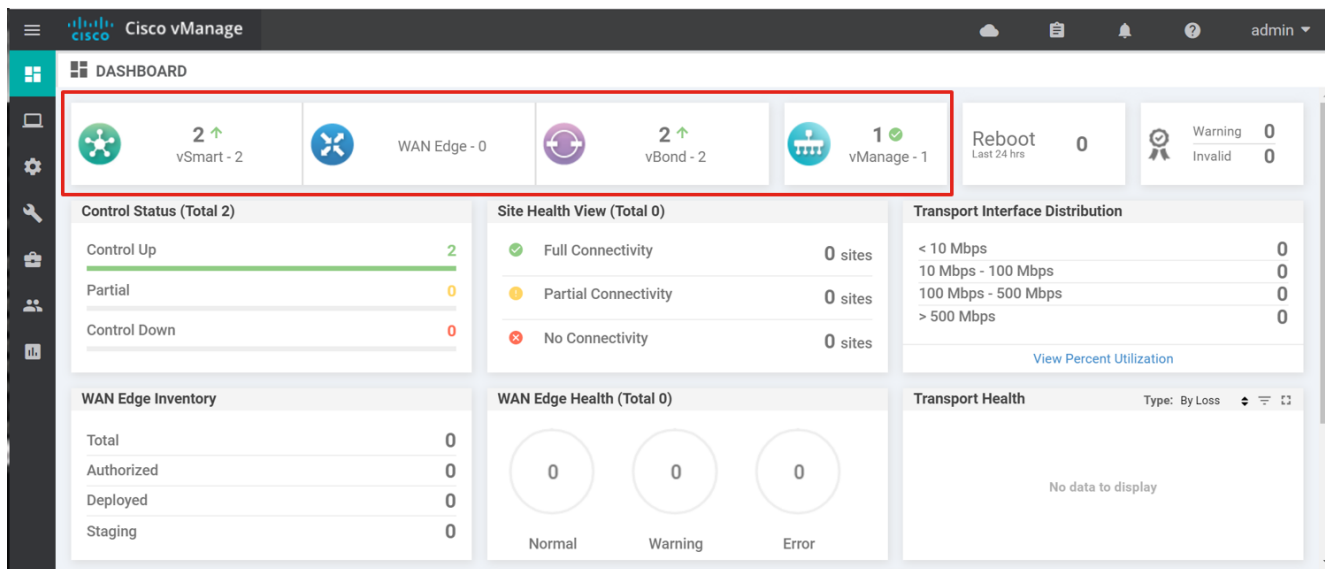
cisco Cisco vManage

admin

DASHBOARD

2
vSmart - 2

WAN Edge - 0

2
vBond - 2

1
vManage - 1

Reboot
Last 24 hrs
0

Warning 0
Invalid 0

Control Status (Total 2)

Control Up 2
Partial 0
Control Down 0

Site Health View (Total 0)

Full Connectivity 0 sites
Partial Connectivity 0 sites
No Connectivity 0 sites

Transport Interface Distribution

< 10 Mbps 0
10 Mbps - 100 Mbps 0
100 Mbps - 500 Mbps 0
> 500 Mbps 0

View Percent Utilization

WAN Edge Inventory

Total 0
Authorized 0
Deployed 0
Staging 0

WAN Edge Health (Total 0)

0
Normal
0
Warning
0
Error

Transport Health

Type: By Loss

No data to display